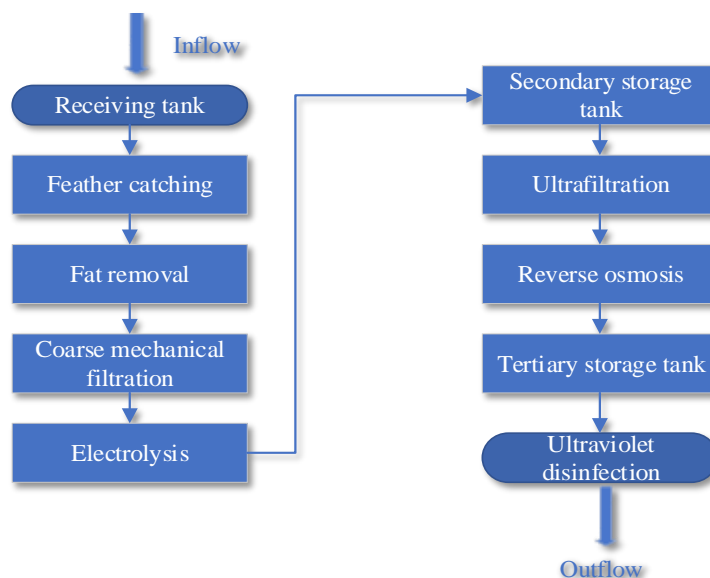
Inflow

Receiving tank

Feather catching

Fat removal

Coarse mechanical filtration

Electrolysis

Secondary storage tank

Ultrafiltration

Reverse osmosis

Tertiary storage tank

Ultraviolet disinfection

Outflow